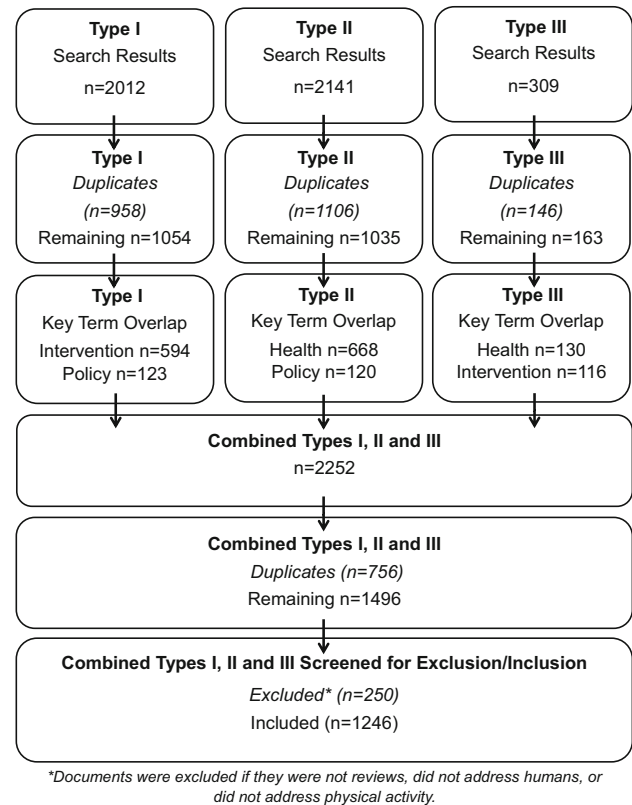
**Type I**
Search Results
n=2012

**Type II**
Search Results
n=2141

**Type III**
Search Results
n=309

**Type I**
*Duplicates*
*(n=958)*
Remaining n=1054

**Type II**
*Duplicates*
*(n=1106)*
Remaining n=1035

**Type III**
*Duplicates*
*(n=146)*
Remaining n=163

**Type I**
Key Term Overlap
Intervention n=594
Policy n=123

**Type II**
Key Term Overlap
Health n=668
Policy n=120

**Type III**
Key Term Overlap
Health n=130
Intervention n=116

**Combined Types I, II and III**
n=2252

**Combined Types I, II and III**
*Duplicates (n=756)*
Remaining n=1496

**Combined Types I, II and III Screened for Exclusion/Inclusion**
*Excluded\* (n=250)*
Included (n=1246)

*\*Documents were excluded if they were not reviews, did not address humans, or did not address physical activity.*